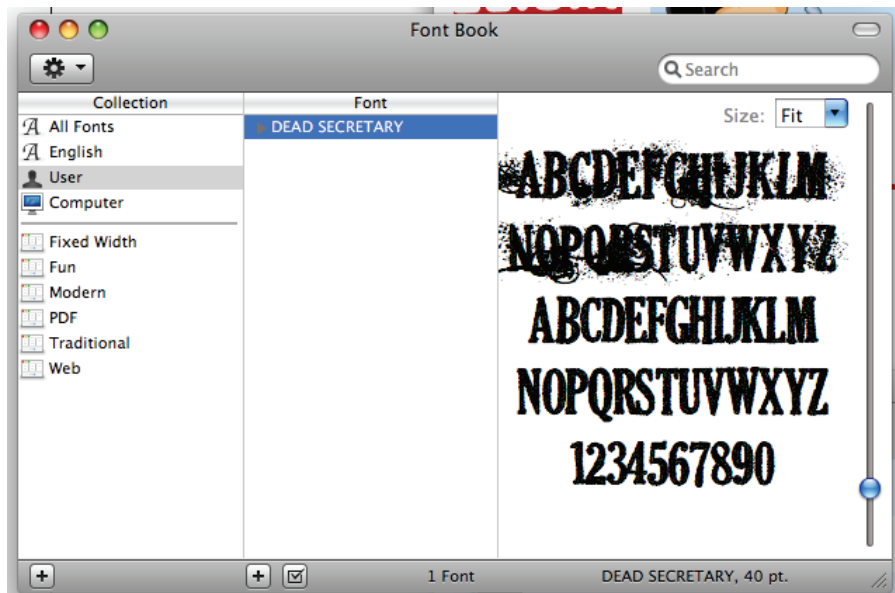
Font Book

Search

Collection

All Fonts
English
User
Computer
Fixed Width
Fun
Modern
PDF
Traditional
Web

Font

DEAD SECRETARY

Size: Fit

ABCDEFGHIJKLM
NOPQRSTUVWXYZ
ABCDEFGHIJKLM
NOPQRSTUVWXYZ
1234567890

+

+

1 Font

DEAD SECRETARY, 40 pt.